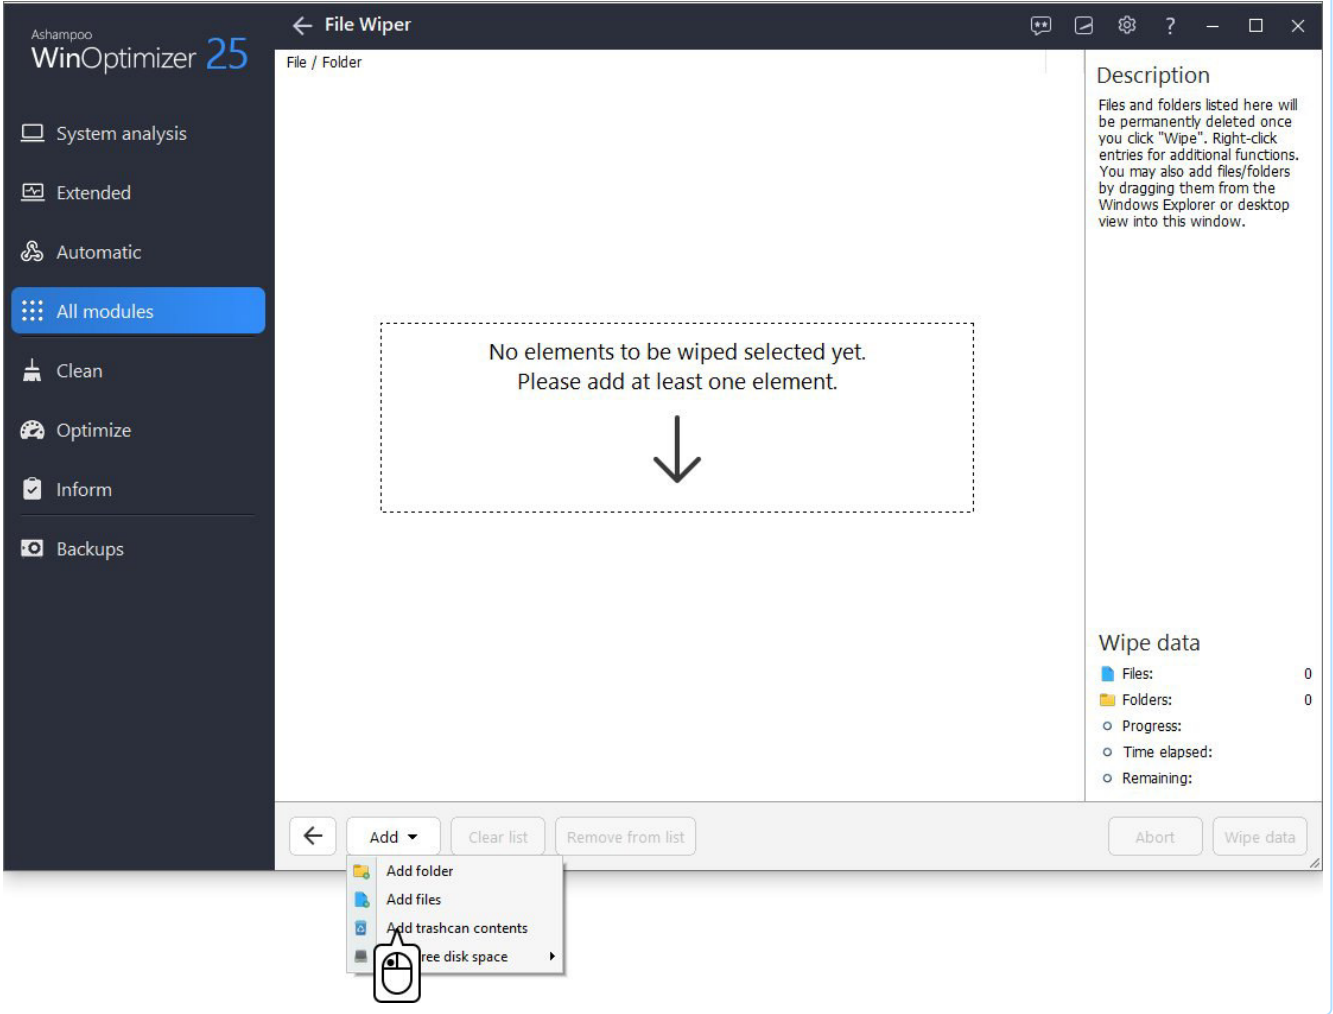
Ashampoo
WinOptimizer 25

System analysis
Extended
Automatic
All modules
Clean
Optimize
Inform
Backups

File Wiper

File / Folder

No elements to be wiped selected yet.
Please add at least one element.

Description
Files and folders listed here will be permanently deleted once you click "Wipe". Right-click entries for additional functions. You may also add files/folders by dragging them from the Windows Explorer or desktop view into this window.

Wipe data
Files: 0
Folders: 0
Progress:
Time elapsed:
Remaining:

Add
Clear list
Remove from list
Abort
Wipe data

Add folder
Add files
Add trashcan contents
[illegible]ree disk space